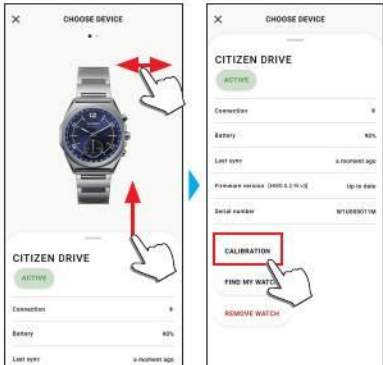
×
CHOOSE DEVICE

CITIZEN DRIVE
ACTIVE

Connection
Battery 90%
Last sync a moment ago

×
CHOOSE DEVICE

CITIZEN DRIVE
ACTIVE

Connection
Battery 90%
Last sync a moment ago
Firmware version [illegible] Up to date
Serial number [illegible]

CALIBRATION
FIND MY WATCH
REMOVE WATCH